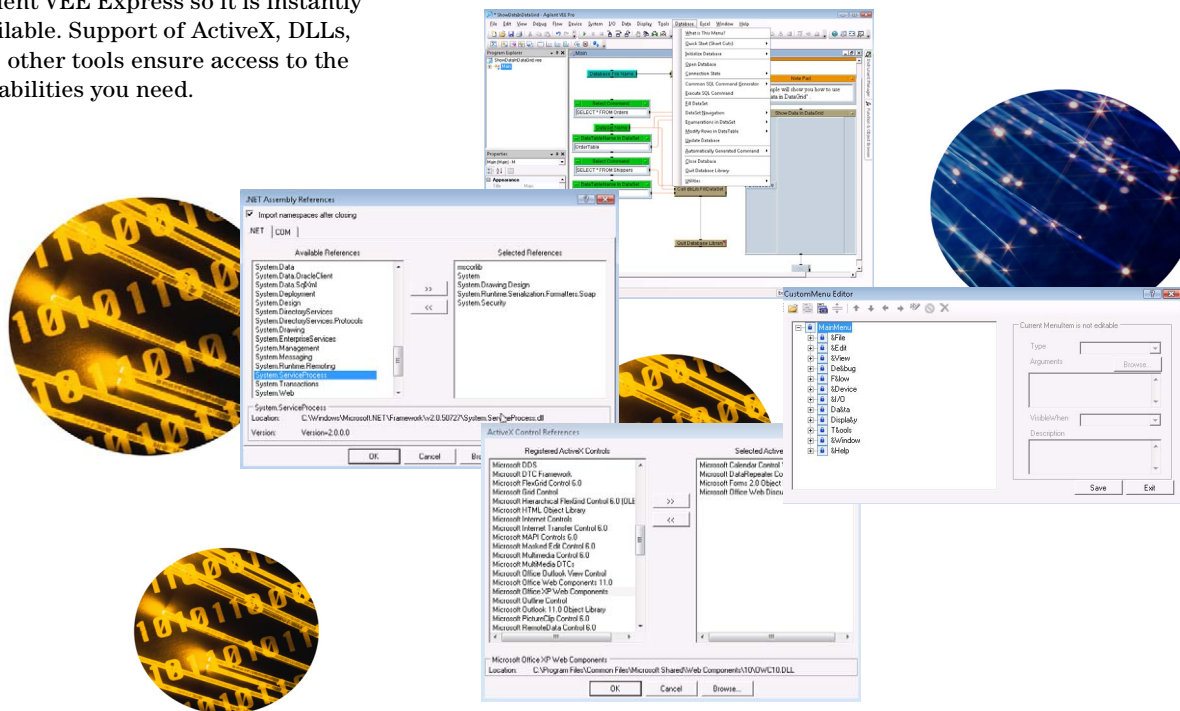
ient VEE Express so it is instantly
ilable. Support of ActiveX, DLLs,
other tools ensure access to the
abilities you need.

.NET Assembly References

Import namespaces after closing

.NET | COM

Available References

System.Data
System.Data.OracleClient
System.Data.SqlXml
System.Deployment
System.Design
System.DirectoryServices
System.DirectoryServices.Protocols
System.Drawing
System.EnterpriseServices
System.Management
System.Messaging
System.Runtime.Remoting
System.ServiceProcess
System.Transactions
System.Web

>>
<<

Selected References

mscorlib
System
System.Drawing.Design
System.Runtime.Serialization.Formatters.Soap
System.Security

System.ServiceProcess
Location: C:\Windows\Microsoft.NET\Framework\v2.0.50727\System.ServiceProcess.dll
Version: Version=2.0.0.0

OK
Cancel
Br

ActiveX Control References

Registered ActiveX Controls

Microsoft DDS
Microsoft DTC Framework
Microsoft FlexGrid Control 6.0
Microsoft Grid Control
Microsoft Hierarchical FlexGrid Control 6.0 (OLE
Microsoft HTML Object Library
Microsoft Internet Controls
Microsoft Internet Transfer Control 6.0
Microsoft MAPI Controls 6.0
Microsoft Masked Edit Control 6.0
Microsoft Multimedia Control 6.0
Microsoft MultiMedia DTCs
Microsoft Office Outlook View Control
Microsoft Office Web Components 11.0
Microsoft Office XP Web Components
Microsoft Outline Control
Microsoft Outlook 11.0 Object Library
Microsoft PictureClip Control 6.0
Microsoft RemoteData Control 6.0

>>
<<

Selected Active

Microsoft Calendar Control
Microsoft DataRepeater Co
Microsoft Forms 2.0 Object
Microsoft Office Web Discu

Microsoft Office XP Web Components
Location: C:\Program Files\Common Files\Microsoft Shared\Web Components\10\OWC10.DLL

OK
Cancel
Browse...

CustomMenu Editor

MainMenu
&File
&Edit
&View
De&bug
F&low
&Device
&I/O
Da&ta
Displa&y
T&ools
&Window
&Help

Current MenuItem is not editable
Type
Arguments
Browse...
VisibleWhen
Description

Save
Exit

ShowDataInDataGrid - Agilent VEE Pro
File Edit View Debug Flow Device System I/O Data Display Tools Database Excel Window Help
Program Explorer
Main
What is This Menu?
Quick Start (Short Cuts)
Initialize Database
Open Database
Connection State
Common SQL Command Generator
Execute SQL Command
Fill DataSet
DataSet Navigation
Enumerations in DataSet
Modify Rows in DataTable
Update Database
Automatically Generated Command
Close Database
Quit Database Library
Utilities
Note Pad
Show Data in DataGrid
Select Command
SELECT * FROM Orders
SELECT * FROM Shippers
Properties
Appearance
Quit Database Library